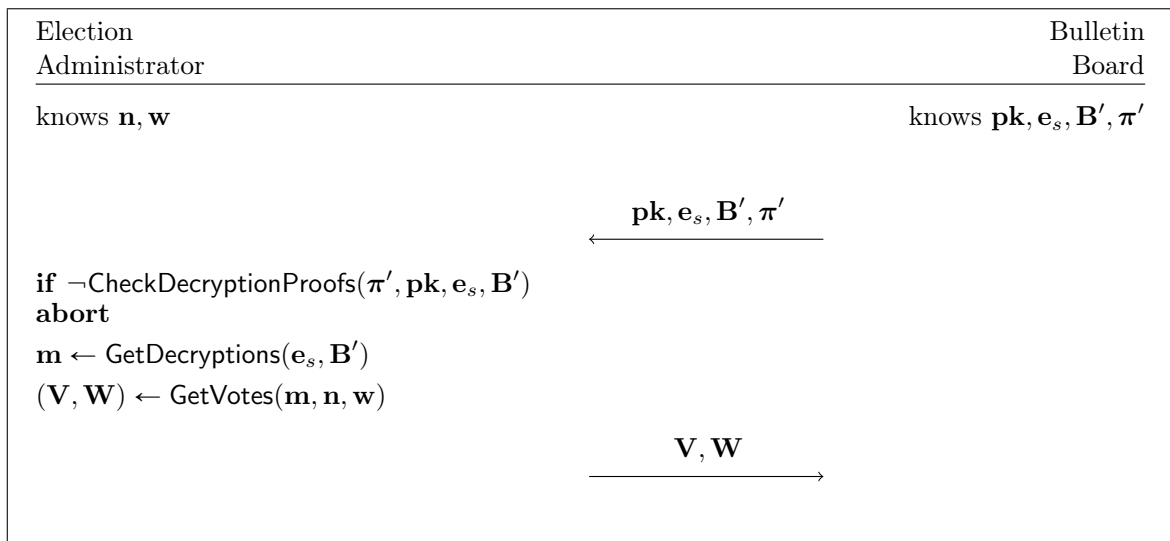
Election Administrator

Bulletin Board

knows $\mathbf{n}, \mathbf{w}$

knows $\mathbf{pk}, \mathbf{e}_s, \mathbf{B}', \boldsymbol{\pi}'$

$\mathbf{pk}, \mathbf{e}_s, \mathbf{B}', \boldsymbol{\pi}'$

**if** $\neg\mathsf{CheckDecryptionProofs}(\boldsymbol{\pi}', \mathbf{pk}, \mathbf{e}_s, \mathbf{B}')$
**abort**

$\mathbf{m} \leftarrow \mathsf{GetDecryptions}(\mathbf{e}_s, \mathbf{B}')$

$(\mathbf{V}, \mathbf{W}) \leftarrow \mathsf{GetVotes}(\mathbf{m}, \mathbf{n}, \mathbf{w})$

$\mathbf{V}, \mathbf{W}$